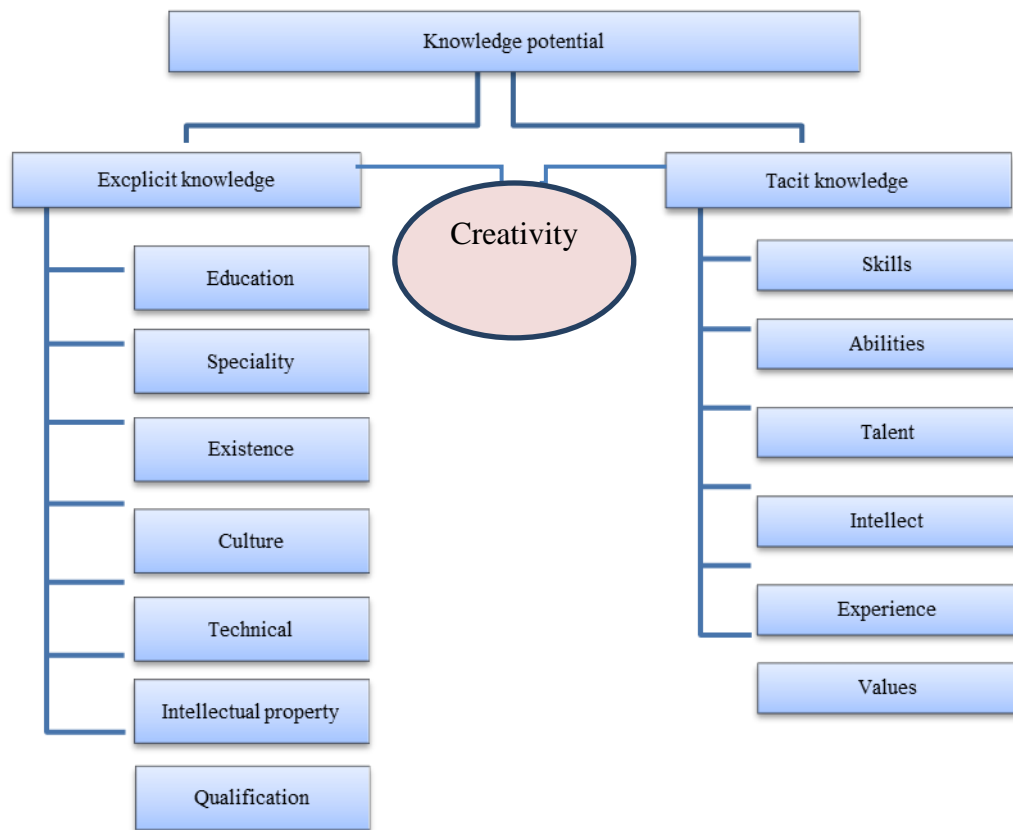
Knowledge potential

Excplicit knowledge

Creativity

Tacit knowledge

Education

Speciality

Existence

Culture

Technical

Intellectual property

Qualification

Skills

Abilities

Talent

Intellect

Experience

Values